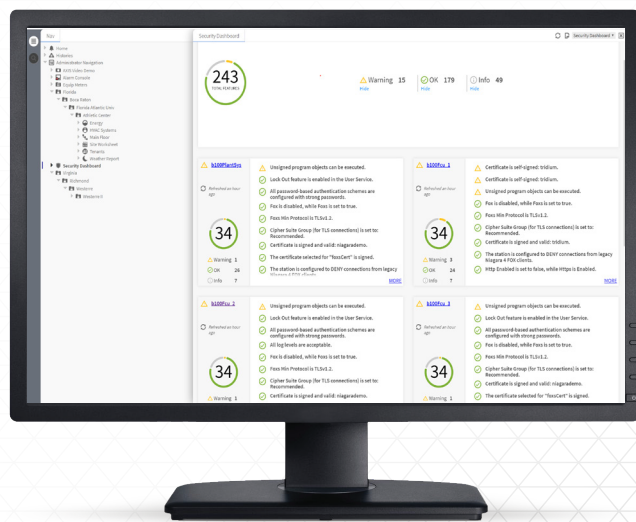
Nav

Home
Histories
Administrator Navigation
XVD Video Demo
Alarm Console
Equip Meters
Florida
Boca Raton
Florida Atlantic Univ
Athletic Center
Energy
HVAC Systems
Main Floor
Site Worksheet
Tenants
Weather Report
Security Dashboard
Virginia
Richmond
Western
Westend

Security Dashboard

Security Dashboard

243
TOTAL FEATURES

Warning 15
Hide

OK 179
Hide

Info 49
Hide

b100PlantSys
Refreshed an hour ago
34
Warning 1
OK 26
Info 7

Unsigned program objects can be executed.
Lock Out feature is enabled in the User Service.
All password-based authentication schemes are configured with strong passwords.
Fox is disabled, while Foxs is set to true.
Foxs Min Protocol is TLSv1.2.
Cipher Suite Group (for TLS connections) is set to: Recommended.
Certificate is signed and valid: niagarademo.
The certificate selected for "foxsCert" is signed.
The station is configured to DENY connections from legacy Niagara 4 FTP clients.
MORE

b100Fcu_1
Refreshed an hour ago
34
Warning 3
OK 24
Info 7

Certificate is self-signed: tridium.
Certificate is self-signed: tridium.
Unsigned program objects can be executed.
Fox is disabled, while Foxs is set to true.
Foxs Min Protocol is TLSv1.2.
Cipher Suite Group (for TLS connections) is set to: Recommended.
Certificate is signed and valid: tridium.
The station is configured to DENY connections from legacy Niagara 4 FOX clients.
Http Enabled is set to false, while Https is Enabled.
MORE

b100Fcu_2
Refreshed an hour ago
34
Warning 1

Unsigned program objects can be executed.
Lock Out feature is enabled in the User Service.
All password-based authentication schemes are configured with strong passwords.
All log levels are acceptable.
Fox is disabled, while Foxs is set to true.
Foxs Min Protocol is TLSv1.2.
Cipher Suite Group (for TLS connections) is set to: Recommended.
Certificate is signed and valid: niagarademo.

b100Fcu_3
Refreshed an hour ago
34

Unsigned program objects can be executed.
Lock Out feature is enabled in the User Service.
All password-based authentication schemes are configured with strong passwords.
Fox is disabled, while Foxs is set to true.
Foxs Min Protocol is TLSv1.2.
Cipher Suite Group (for TLS connections) is set to: Recommended.
Certificate is signed and valid: niagarademo.
The certificate selected for "foxsCert" is signed.